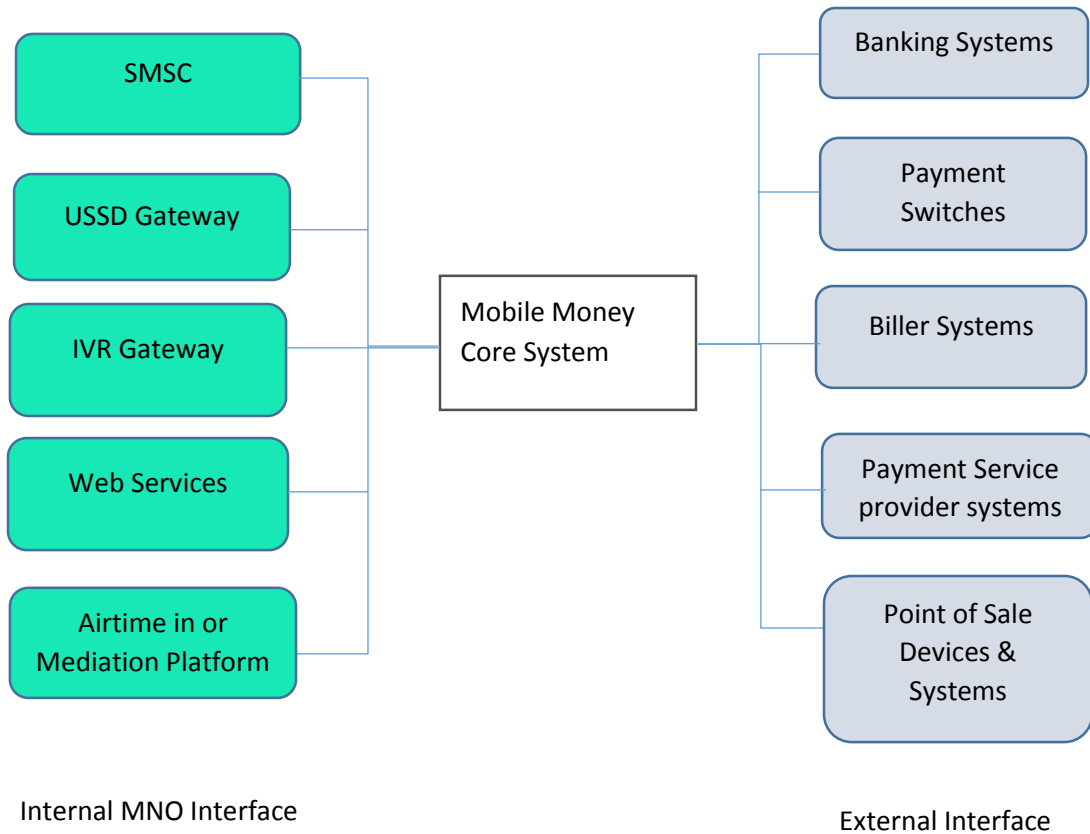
SMSC

USSD Gateway

IVR Gateway

Web Services

Airtime in or Mediation Platform

Mobile Money Core System

Banking Systems

Payment Switches

Biller Systems

Payment Service provider systems

Point of Sale Devices & Systems

Internal MNO Interface

External Interface